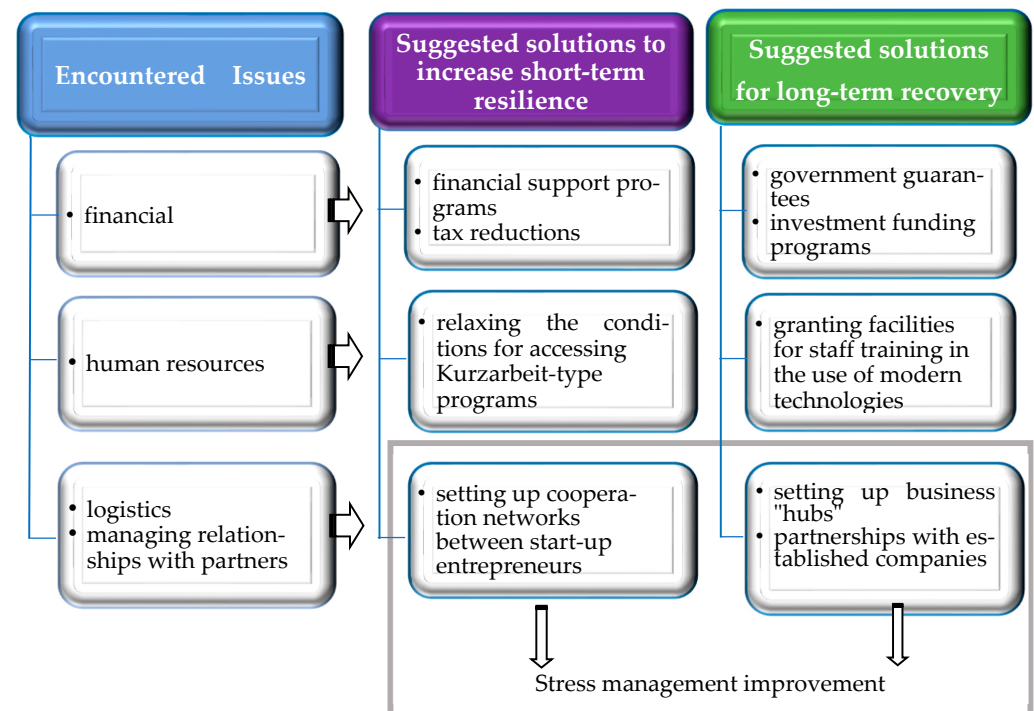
Encountered Issues

• financial

• human resources

• logistics
• managing relationships with partners

Suggested solutions to increase short-term resilience

• financial support programs
• tax reductions

• relaxing the conditions for accessing Kurzarbeit-type programs

• setting up cooperation networks between start-up entrepreneurs

Suggested solutions for long-term recovery

• government guarantees
• investment funding programs

• granting facilities for staff training in the use of modern technologies

• setting up business "hubs"
• partnerships with established companies

Stress management improvement